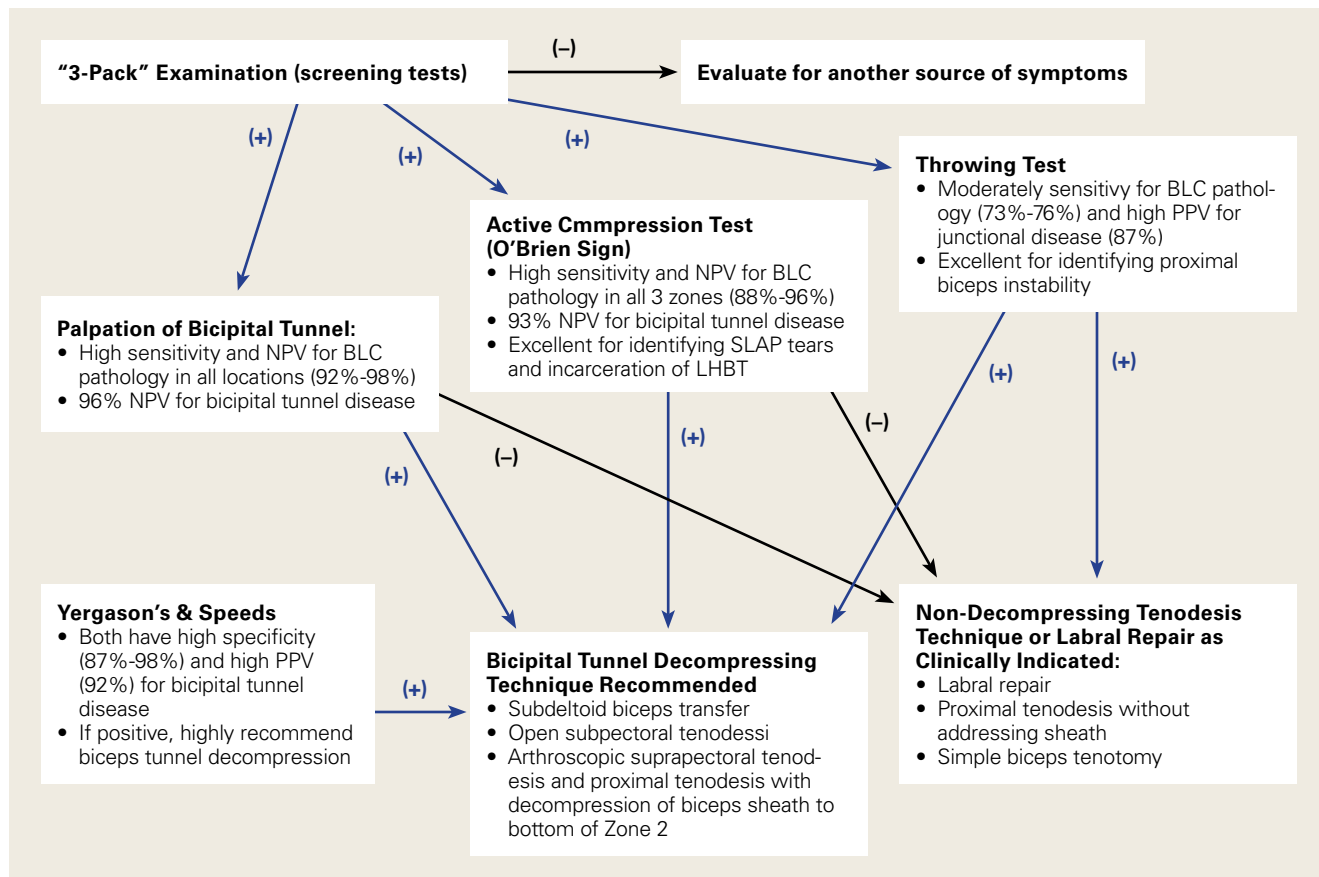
"3-Pack" Examination (screening tests)

(–)

Evaluate for another source of symptoms

(+)

(+)

(+)

Throwing Test
• Moderately sensitivy for BLC pathology (73%-76%) and high PPV for junctional disease (87%)
• Excellent for identifying proximal biceps instability

Active Cmmpression Test (O'Brien Sign)
• High sensitivity and NPV for BLC pathology in all 3 zones (88%-96%)
• 93% NPV for bicipital tunnel disease
• Excellent for identifying SLAP tears and incarceration of LHBT

Palpation of Bicipital Tunnel:
• High sensitivity and NPV for BLC pathology in all locations (92%-98%)
• 96% NPV for bicipital tunnel disease

(+)

(+)

(+)

(–)

(+)

(–)

Yergason's & Speeds
• Both have high specificity (87%-98%) and high PPV (92%) for bicipital tunnel disease
• If positive, highly recommend biceps tunnel decompression

(+)

Bicipital Tunnel Decompressing Technique Recommended
• Subdeltoid biceps transfer
• Open subpectoral tenodessi
• Arthroscopic suprapectoral tenodesis and proximal tenodesis with decompression of biceps sheath to bottom of Zone 2

Non-Decompressing Tenodesis Technique or Labral Repair as Clinically Indicated:
• Labral repair
• Proximal tenodesis without addressing sheath
• Simple biceps tenotomy